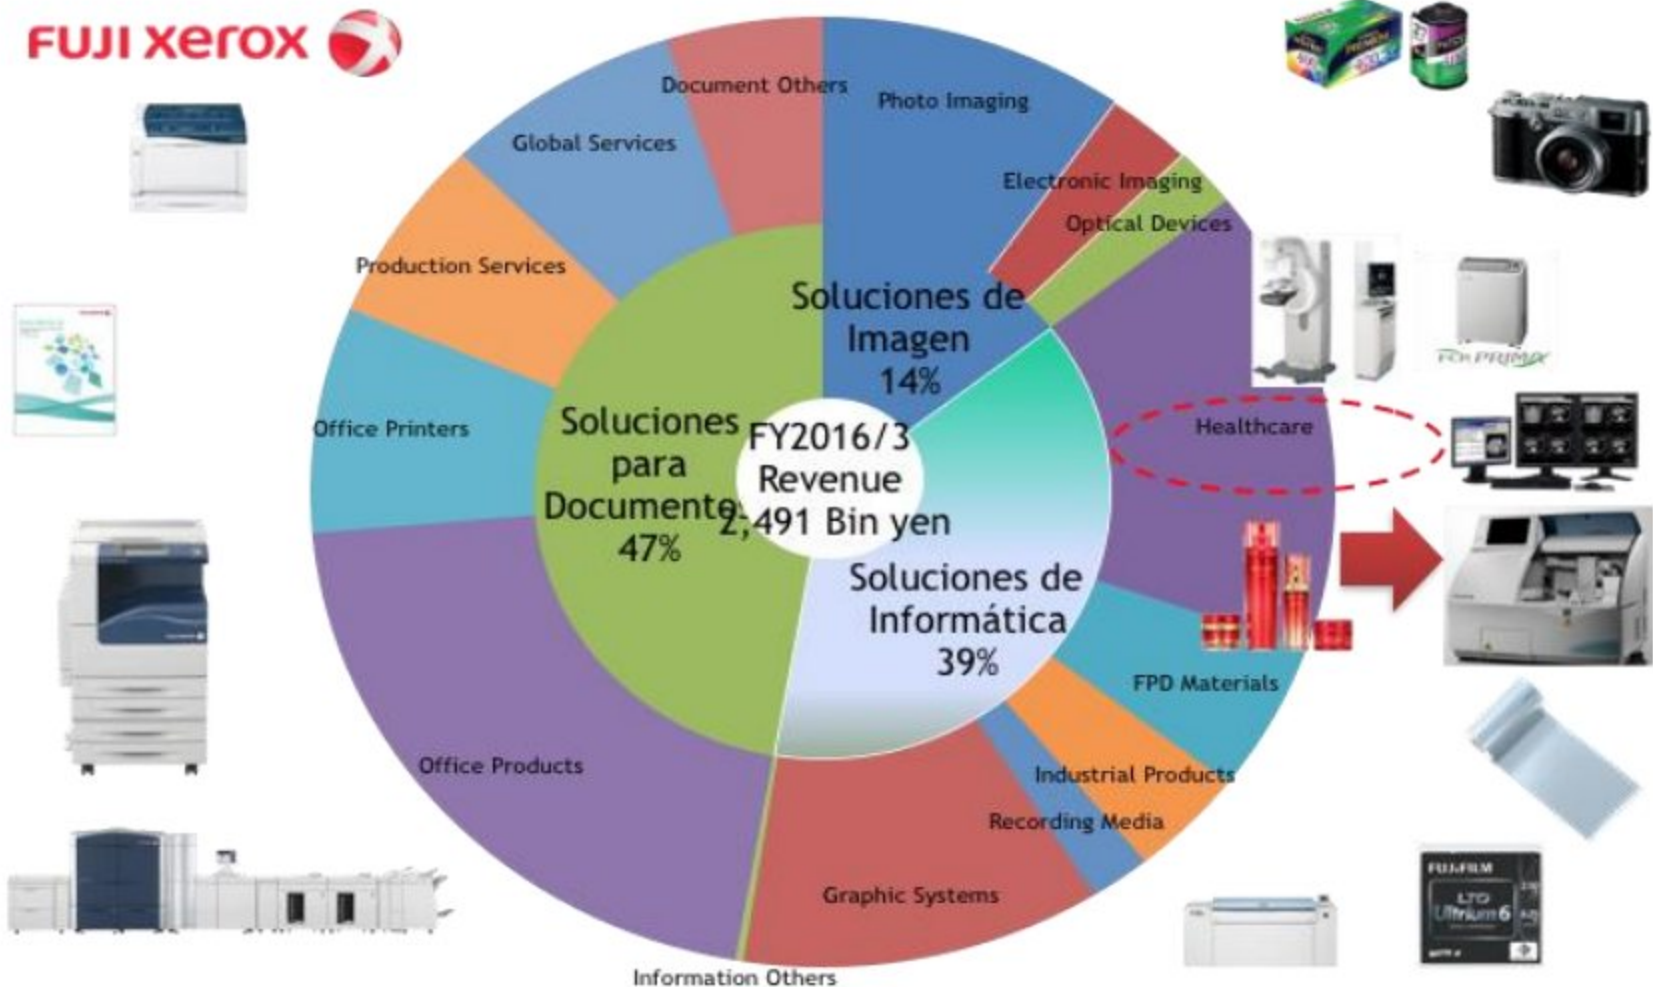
FUJI xerox

Document Others

Photo Imaging

Global Services

Electronic Imaging

Optical Devices

Production Services

Soluciones de Imagen 14%

Office Printers

Soluciones para Documentos 47%

FY2016/3 Revenue 2,491 Bin yen

Healthcare

Soluciones de Informática 39%

FPD Materials

Office Products

Industrial Products

Recording Media

Graphic Systems

Information Others

FUJIFILM

LTO Ultrium 6